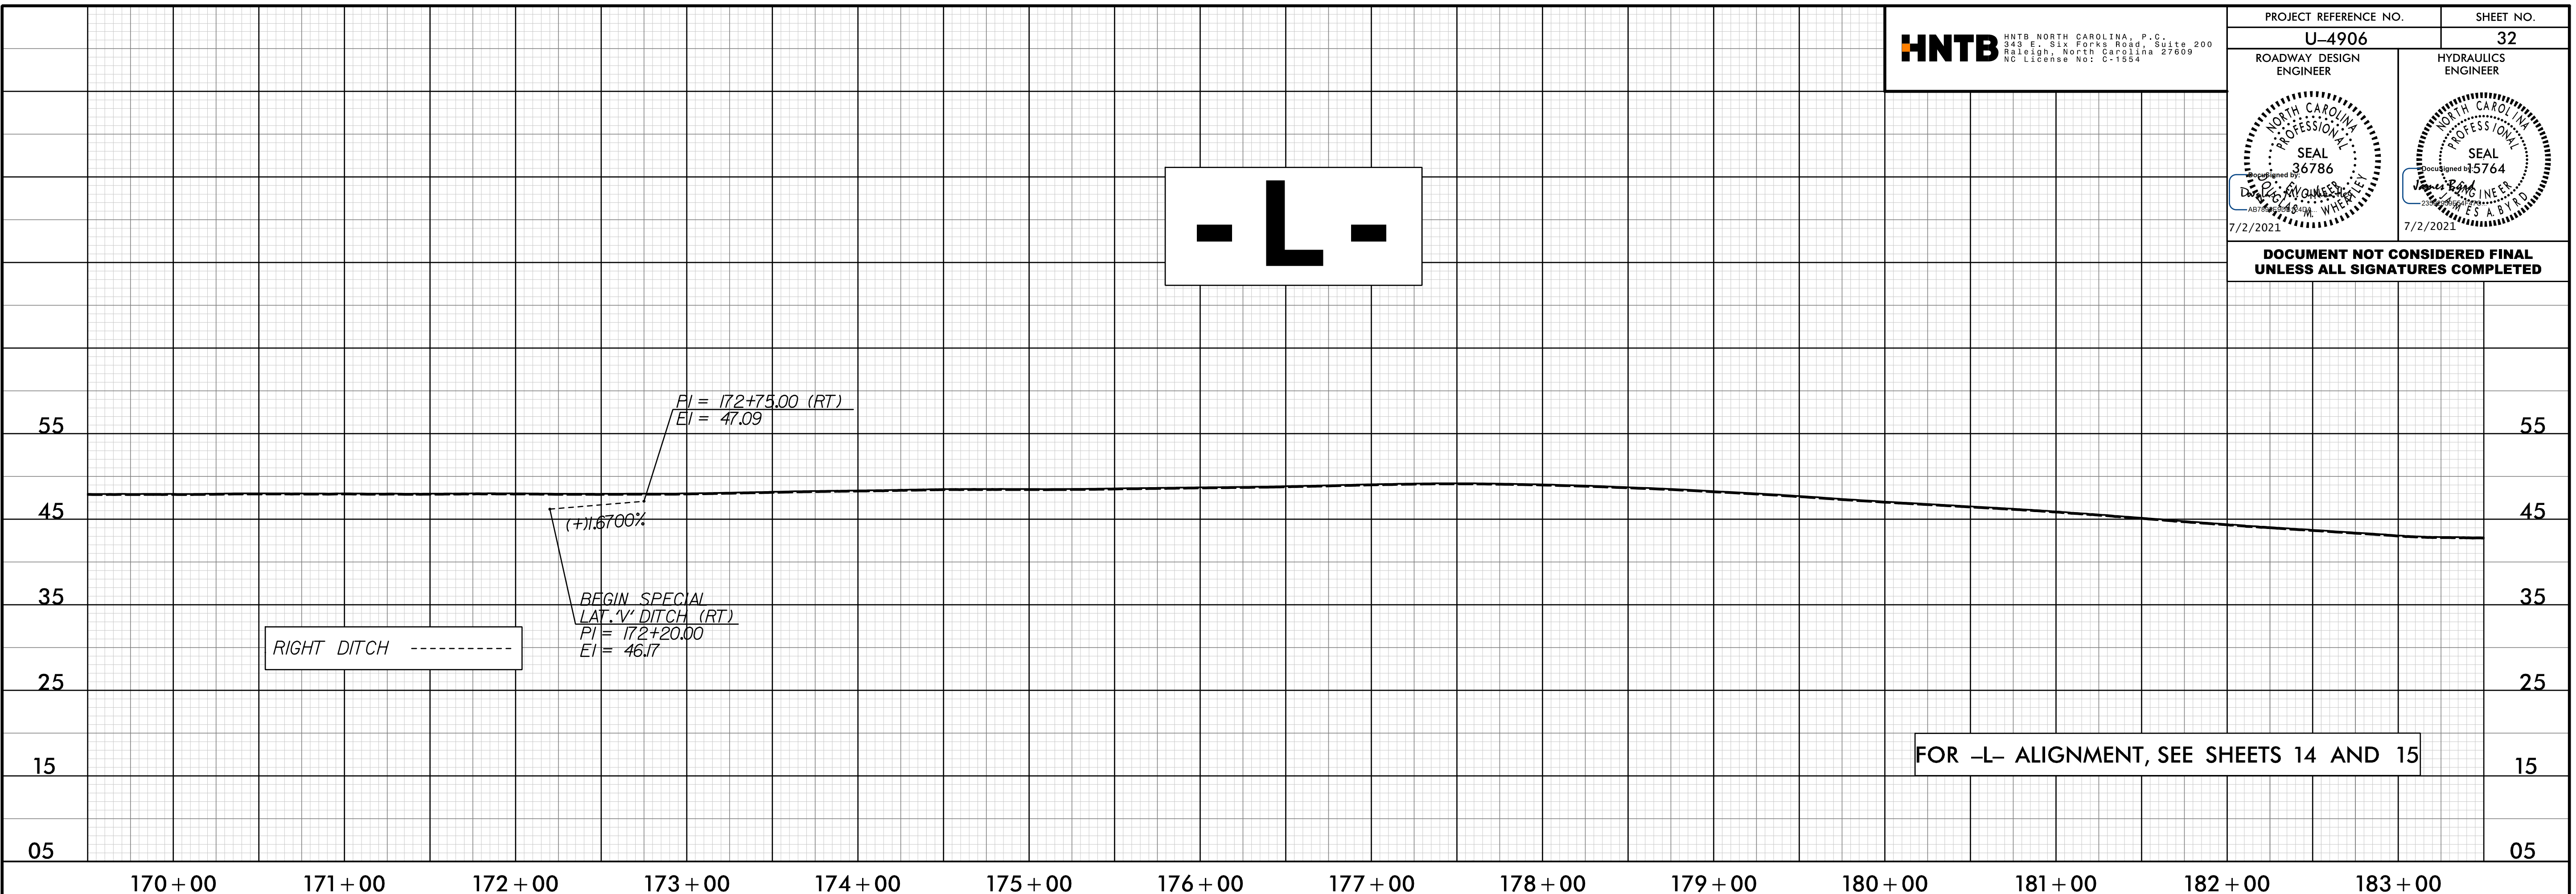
HNTB HNTB NORTH CAROLINA, P.C. 343 E. Six Forks Road, Suite 200 Raleigh, North Carolina 27609 NC License No: C-1554

| PROJECT REFERENCE NO. | SHEET NO. |
|---|---|
| U-4906 | 32 |

ROADWAY DESIGN ENGINEER

HYDRAULICS ENGINEER

NORTH CAROLINA PROFESSIONAL SEAL 36786 ENGINEER DOUGLAS M. WHEATLEY

DocuSigned by: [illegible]

7/2/2021

NORTH CAROLINA PROFESSIONAL SEAL 15764 ENGINEER JAMES A. BYRD

DocuSigned by: James Byrd

7/2/2021

DOCUMENT NOT CONSIDERED FINAL UNLESS ALL SIGNATURES COMPLETED

-L-

PI = 172+75.00 (RT)
EI = 47.09

(+)1.6700%

BEGIN SPECIAL LAT.'V' DITCH (RT)
PI = 172+20.00
EI = 46.17

RIGHT DITCH -----------

FOR -L- ALIGNMENT, SEE SHEETS 14 AND 15

55
45
35
25
15
05

55
45
35
25
15
05

170+00 171+00 172+00 173+00 174+00 175+00 176+00 177+00 178+00 179+00 180+00 181+00 182+00 183+00